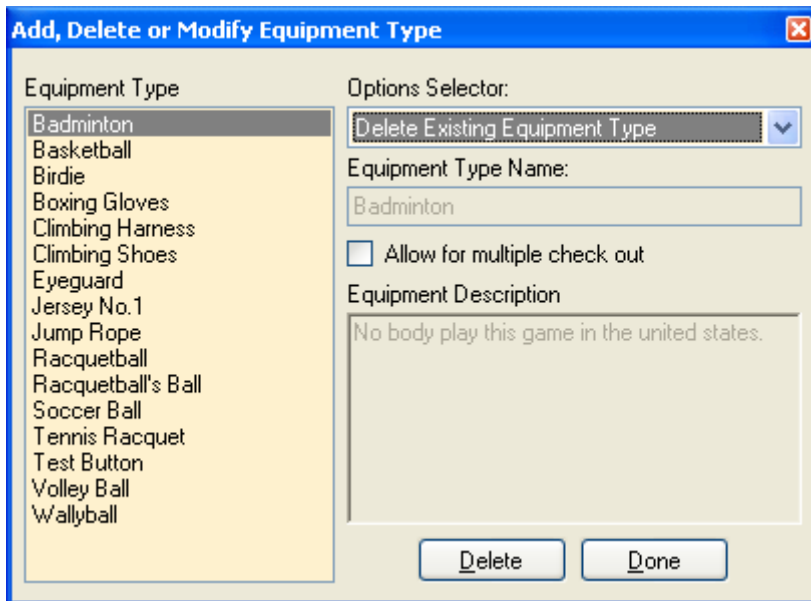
Add, Delete or Modify Equipment Type

Equipment Type

Badminton
Basketball
Birdie
Boxing Gloves
Climbing Harness
Climbing Shoes
Eyeguard
Jersey No.1
Jump Rope
Racquetball
Racquetball's Ball
Soccer Ball
Tennis Racquet
Test Button
Volley Ball
Wallyball

Options Selector:

Delete Existing Equipment Type

Equipment Type Name:

Badminton

Allow for multiple check out

Equipment Description

No body play this game in the united states.

Delete

Done